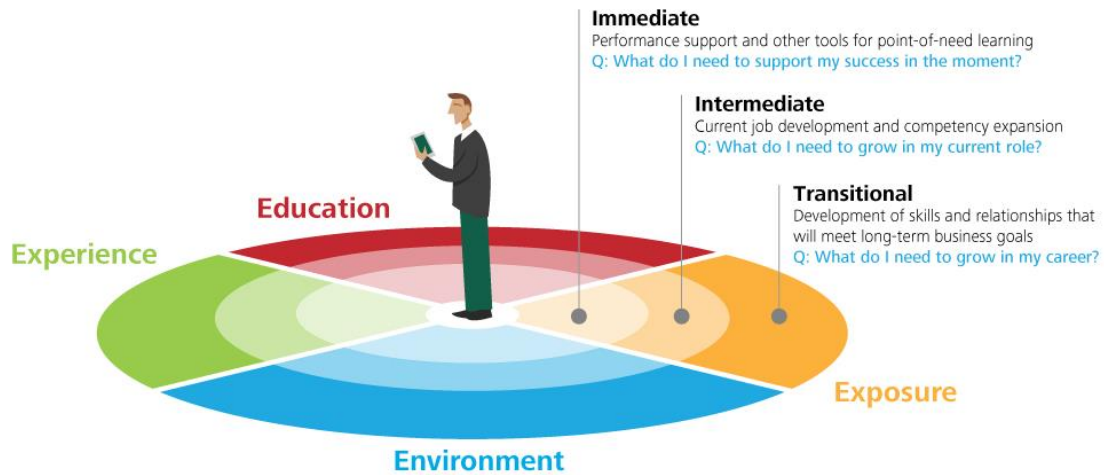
Immediate
Performance support and other tools for point-of-need learning
Q: What do I need to support my success in the moment?

Intermediate
Current job development and competency expansion
Q: What do I need to grow in my current role?

Transitional
Development of skills and relationships that will meet long-term business goals
Q: What do I need to grow in my career?

Education

Experience

Exposure

Environment